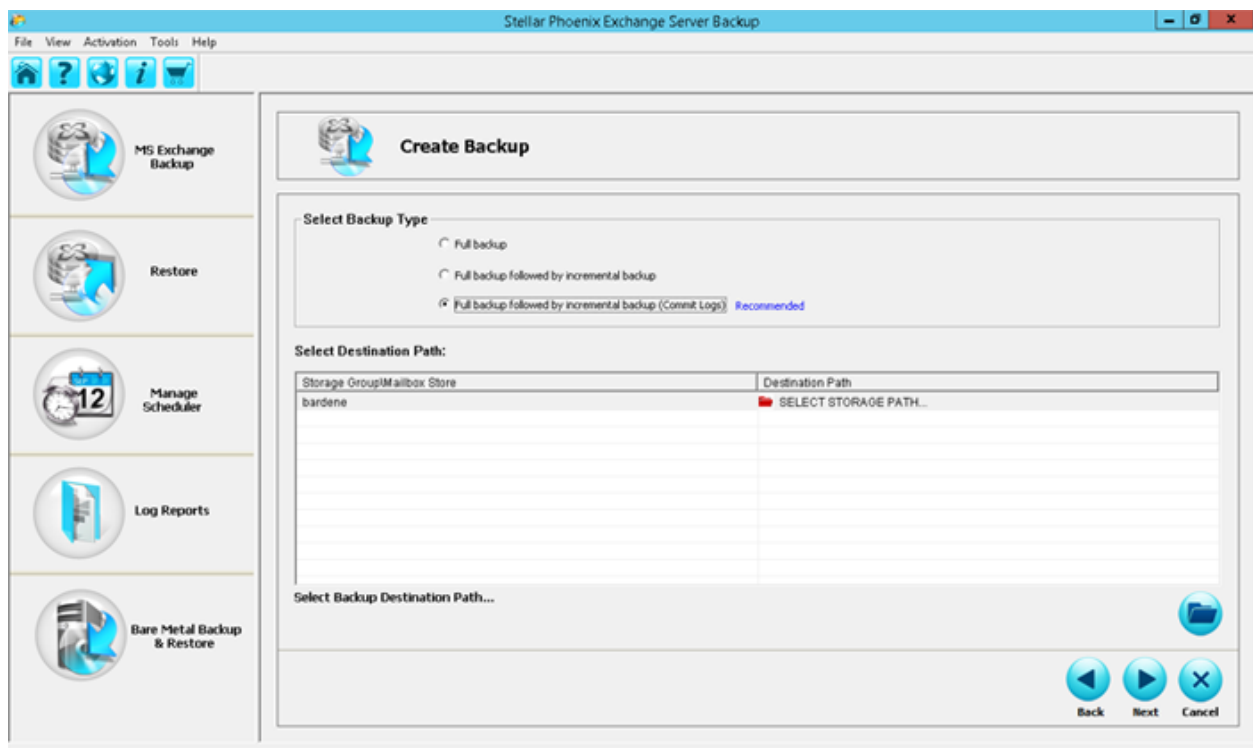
Stellar Phoenix Exchange Server Backup

File View Activation Tools Help

MS Exchange Backup

Restore

12

Manage Scheduler

Log Reports

Bare Metal Backup & Restore

Create Backup

Select Backup Type

Full backup

Full backup followed by incremental backup

Full backup followed by incremental backup (Commit Logs) Recommended

Select Destination Path:

| Storage Group\Mailbox Store | Destination Path |
|---|---|
| bardene | SELECT STORAGE PATH... |

Select Backup Destination Path...

Back Next Cancel